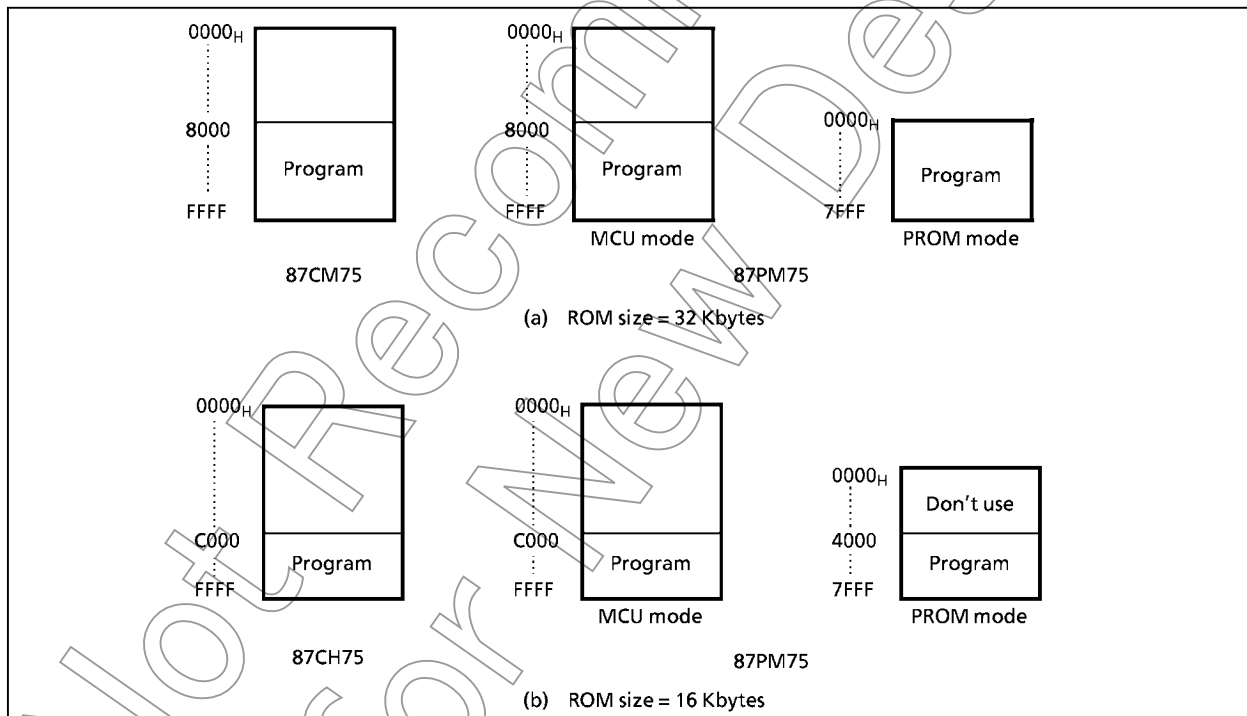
$0000_H$
8000
Program
FFFF

87CM75

$0000_H$
8000
Program
FFFF
MCU mode

$0000_H$
Program
7FFF
PROM mode

87PM75

(a) ROM size = 32 Kbytes

$0000_H$
C000
Program
FFFF

87CH75

$0000_H$
C000
Program
FFFF
MCU mode

$0000_H$
Don't use
4000
Program
7FFF
PROM mode

87PM75

(b) ROM size = 16 Kbytes

Not Recommended for New Design